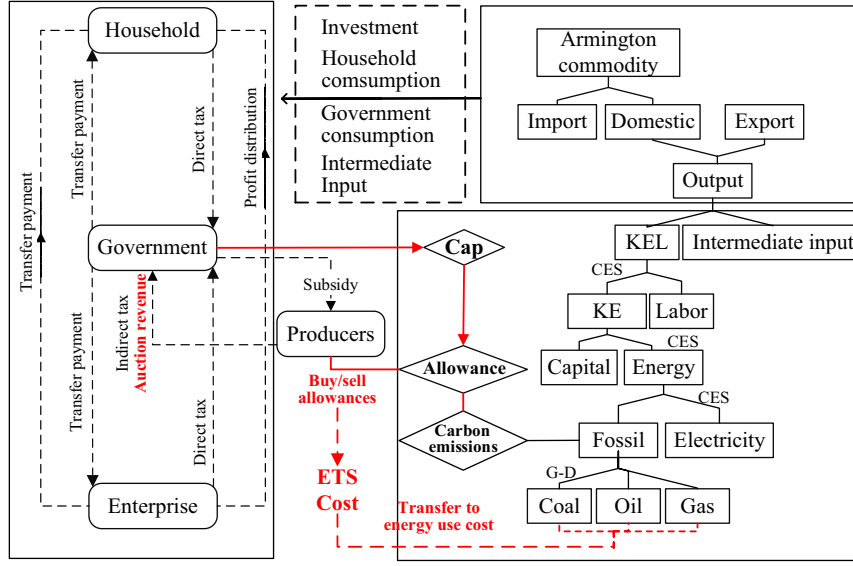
Household

Transfer payment

Direct tax

Profit distribution

Transfer payment

Government

Indirect tax
Auction revenue

Transfer payment

Direct tax

Enterprise

Investment
Household comsumption
Government consumption
Intermediate Input

Armington commodity

Import

Domestic

Export

Output

Cap

Subsidy

Producers

KEL

Intermediate input

CES

KE

Labor

CES

Capital

Energy

Allowance

Buy/sell allowances

CES

Carbon emissions

Fossil

Electricity

G-D

ETS Cost

Coal

Oil

Gas

Transfer to energy use cost